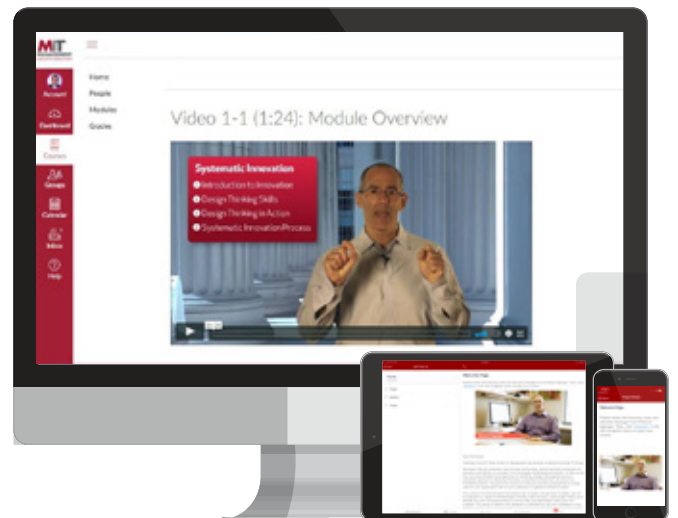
MIT

Account

Dashboard

Courses

Groups

Calendar

Inbox

Help

Home

People

Modules

Grades

Video 1-1 (1:24): Module Overview

Systematic Innovation

Introduction to Innovation

Design Thinking Skills

Design Thinking in Action

Systematic Innovation Process

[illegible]